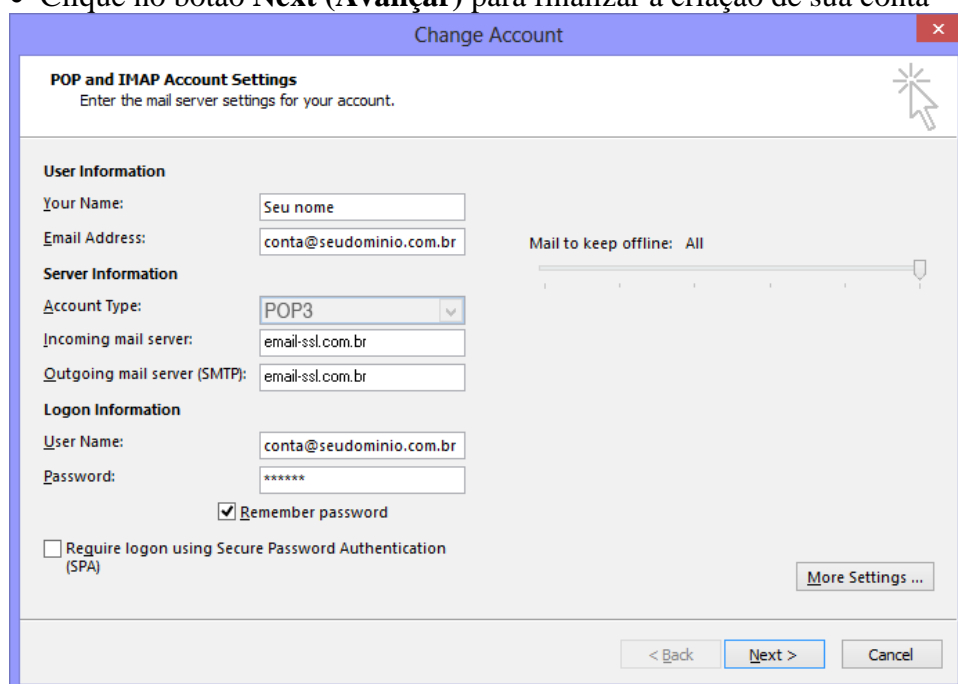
• Clique no botão **Next (Avançar)** para finalizar a criação de sua conta

Change Account

**POP and IMAP Account Settings**
Enter the mail server settings for your account.

**User Information**
Your Name: Seu nome
Email Address: conta@seudominio.com.br

**Server Information**
Account Type: POP3
Incoming mail server: email-ssl.com.br
Outgoing mail server (SMTP): email-ssl.com.br

**Logon Information**
User Name: conta@seudominio.com.br
Password: ******

Remember password

Require logon using Secure Password Authentication (SPA)

Mail to keep offline: All

More Settings ...

< Back
Next >
Cancel